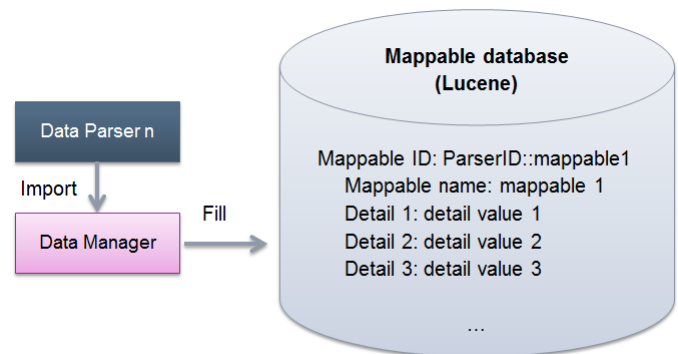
Data Parser n

Import

Data Manager

Fill

Mappable database
(Lucene)

Mappable ID: ParserID::mappable1
Mappable name: mappable 1
Detail 1: detail value 1
Detail 2: detail value 2
Detail 3: detail value 3

...